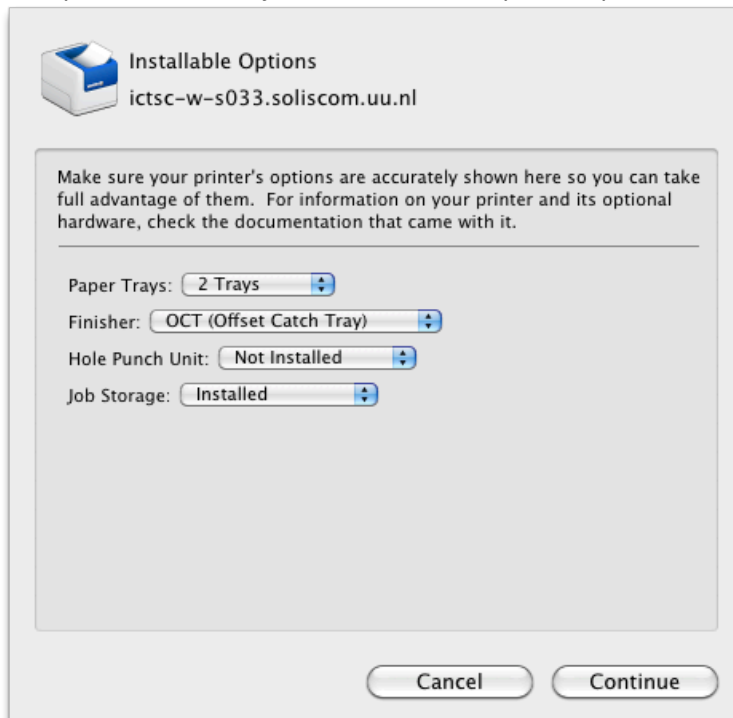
Installable Options
ictsc-w-s033.soliscom.uu.nl

Make sure your printer's options are accurately shown here so you can take full advantage of them. For information on your printer and its optional hardware, check the documentation that came with it.

Paper Trays: 2 Trays
Finisher: OCT (Offset Catch Tray)
Hole Punch Unit: Not Installed
Job Storage: Installed

Cancel
Continue